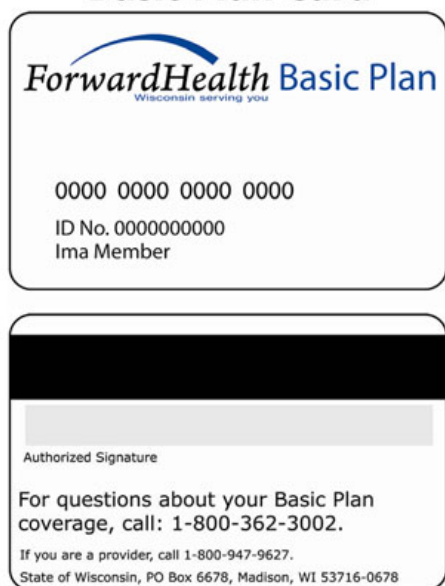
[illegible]

ForwardHealth Basic Plan
Wisconsin serving you

0000 0000 0000 0000
ID No. 0000000000
Ima Member

Authorized Signature

For questions about your Basic Plan coverage, call: 1-800-362-3002.

If you are a provider, call 1-800-947-9627.
State of Wisconsin, PO Box 6678, Madison, WI 53716-0678